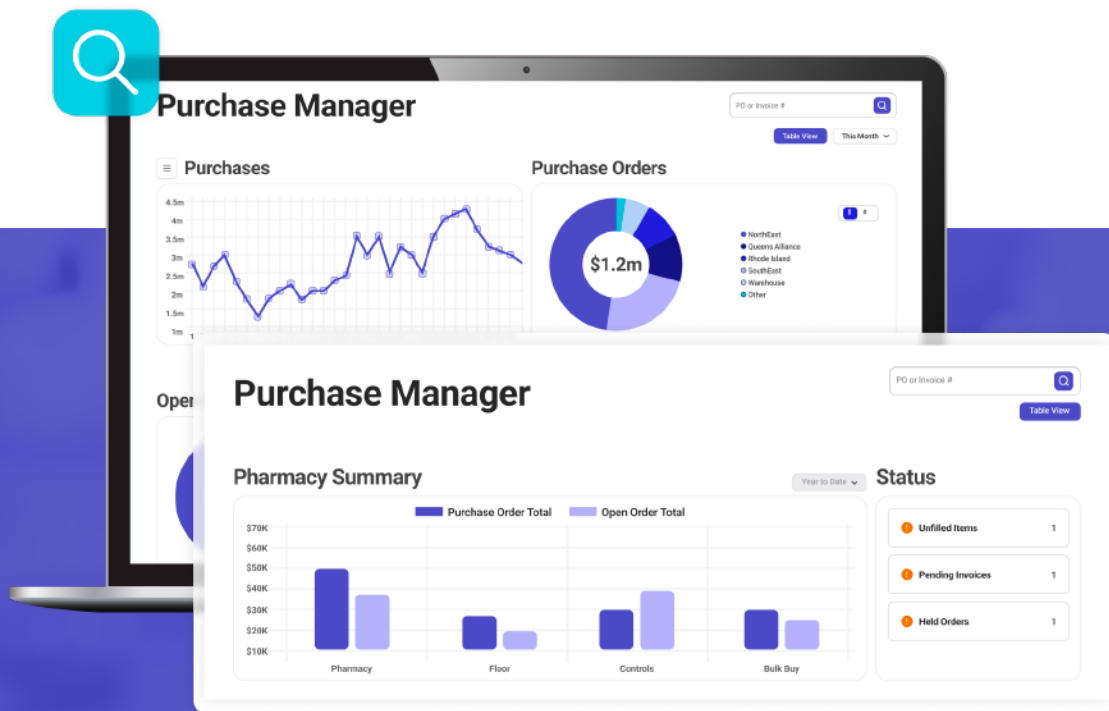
Purchase Manager

PO or Invoice #

Table View

This Month

Purchases

4.5m
4m
3.5m
3m
2.5m
2m
1.5m
1m

Purchase Orders

$1.2m

NorthEast
Queens Alliance
Rhode Island
SouthEast
Warehouse
Other

Open

Purchase Manager

PO or Invoice #

Table View

Pharmacy Summary

Year to Date

Purchase Order Total
Open Order Total

$70K
$60K
$50K
$40K
$30K
$20K
$10K

Pharmacy
Floor
Controls
Bulk Buy

Status

Unfilled Items 1

Pending Invoices 1

Held Orders 1